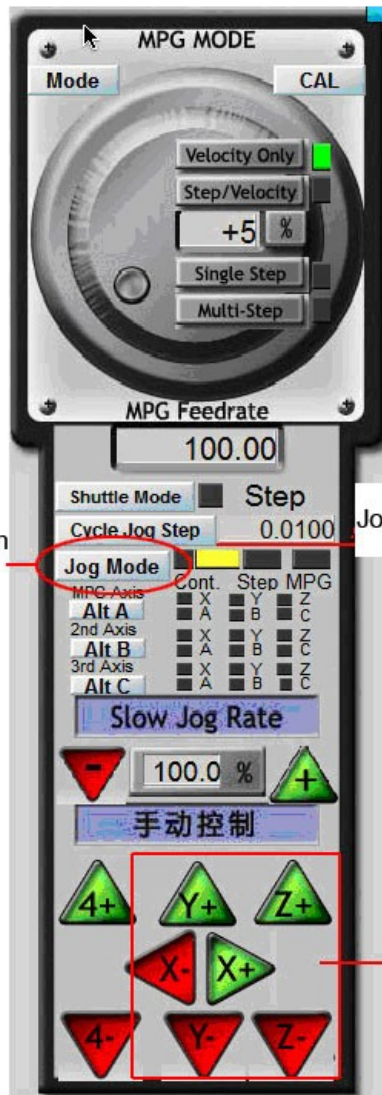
MPG MODE

Mode

CAL

Velocity Only

Step/Velocity

+5

%

Single Step

Multi-Step

MPG Feedrate

100.00

Shuttle Mode

Step

Cycle Jog Step

0.0100

Jo

n

Jog Mode

Cont.

Step

MPG

MPG Axis

Alt A

X

A

Y

B

Z

C

2nd Axis

Alt B

X

A

Y

B

Z

C

3rd Axis

Alt C

X

A

Y

B

Z

C

Slow Jog Rate

-

100.0

%

+

手动控制

4+

Y+

Z+

X-

X+

4-

Y-

Z-